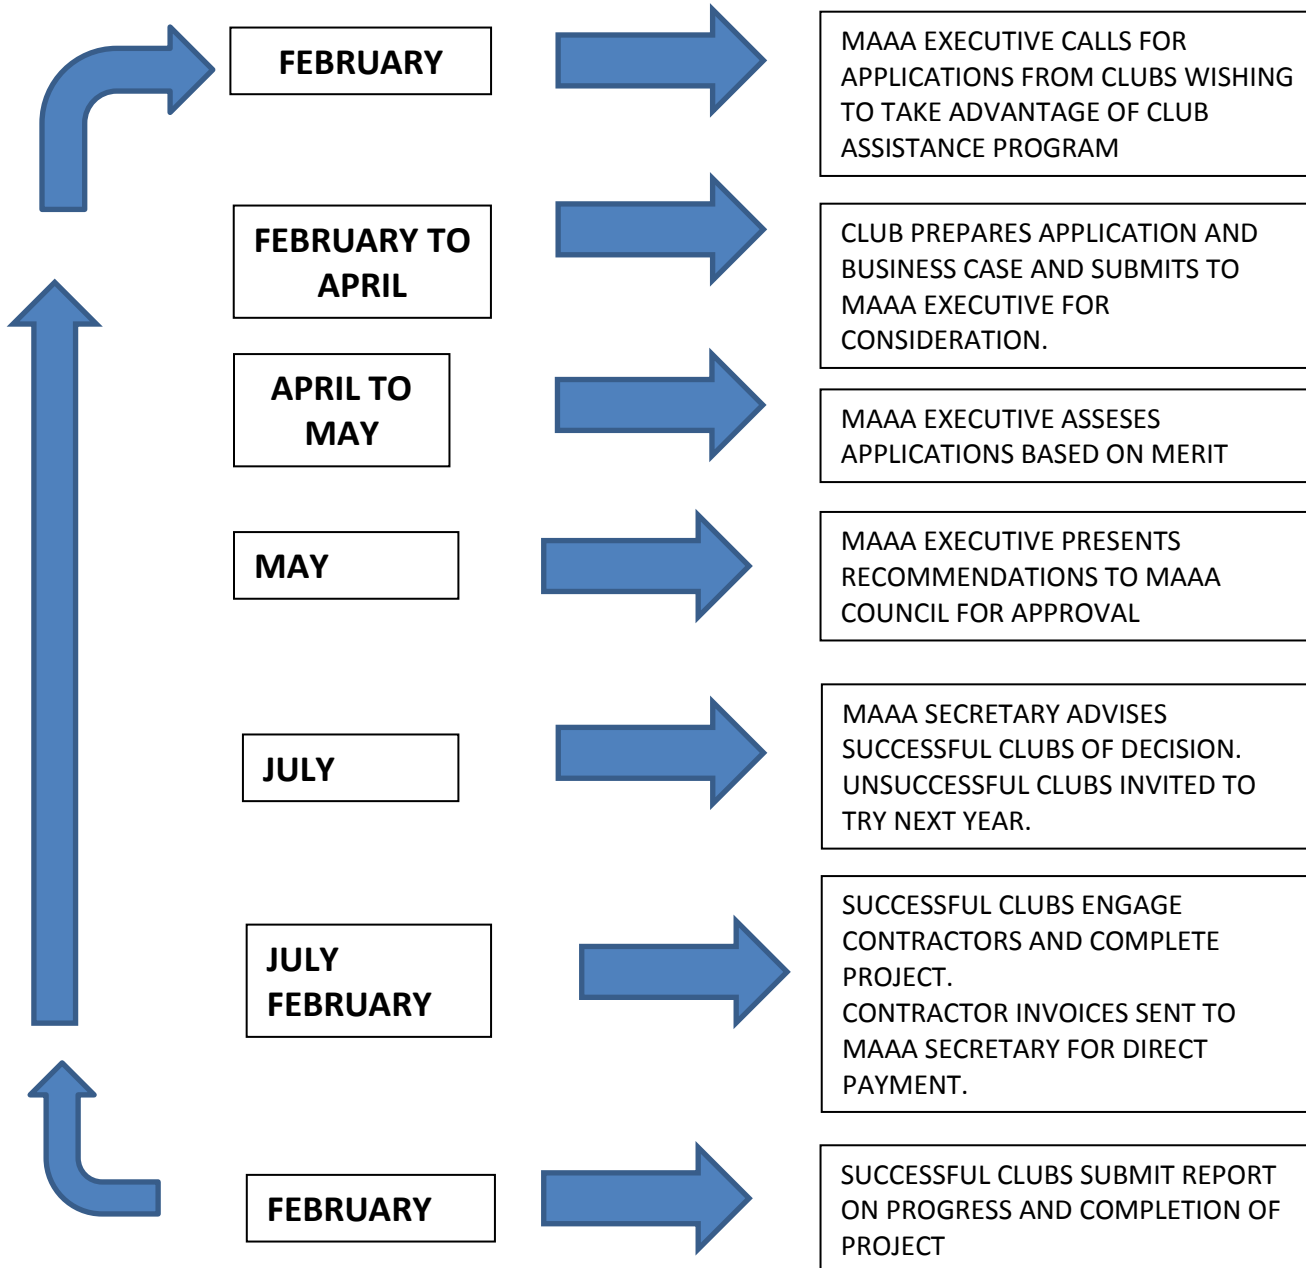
FEBRUARY

MAAA EXECUTIVE CALLS FOR APPLICATIONS FROM CLUBS WISHING TO TAKE ADVANTAGE OF CLUB ASSISTANCE PROGRAM

FEBRUARY TO APRIL

CLUB PREPARES APPLICATION AND BUSINESS CASE AND SUBMITS TO MAAA EXECUTIVE FOR CONSIDERATION.

APRIL TO MAY

MAAA EXECUTIVE ASSESES APPLICATIONS BASED ON MERIT

MAY

MAAA EXECUTIVE PRESENTS RECOMMENDATIONS TO MAAA COUNCIL FOR APPROVAL

JULY

MAAA SECRETARY ADVISES SUCCESSFUL CLUBS OF DECISION. UNSUCCESSFUL CLUBS INVITED TO TRY NEXT YEAR.

JULY FEBRUARY

SUCCESSFUL CLUBS ENGAGE CONTRACTORS AND COMPLETE PROJECT.
CONTRACTOR INVOICES SENT TO MAAA SECRETARY FOR DIRECT PAYMENT.

FEBRUARY

SUCCESSFUL CLUBS SUBMIT REPORT ON PROGRESS AND COMPLETION OF PROJECT